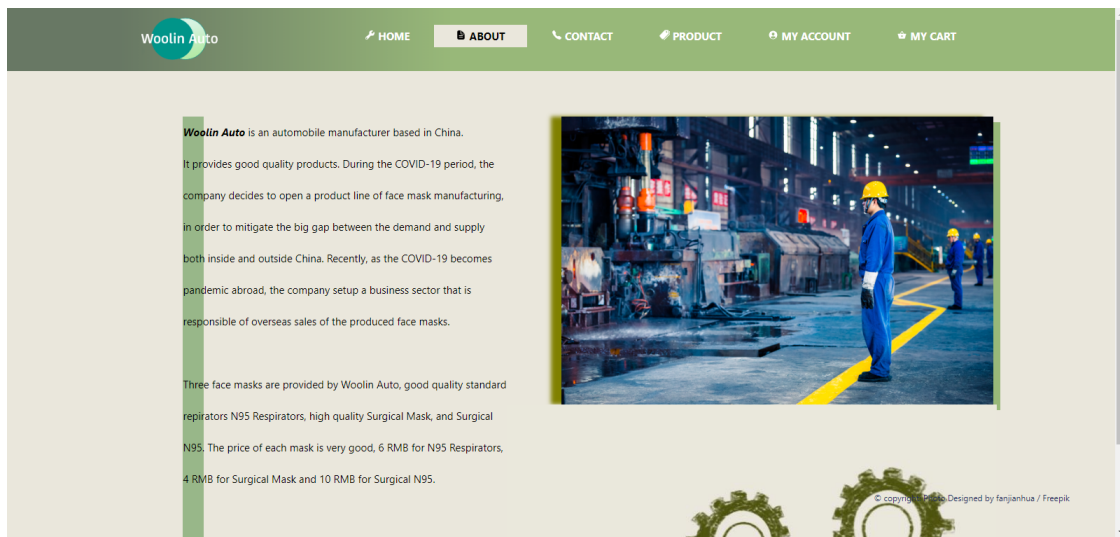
Woolin Auto

HOME ABOUT CONTACT PRODUCT MY ACCOUNT MY CART

*Woolin Auto* is an automobile manufacturer based in China. It provides good quality products. During the COVID-19 period, the company decides to open a product line of face mask manufacturing, in order to mitigate the big gap between the demand and supply both inside and outside China. Recently, as the COVID-19 becomes pandemic abroad, the company setup a business sector that is responsible of overseas sales of the produced face masks.

Three face masks are provided by Woolin Auto, good quality standard repirators N95 Respirators, high quality Surgical Mask, and Surgical N95. The price of each mask is very good, 6 RMB for N95 Respirators, 4 RMB for Surgical Mask and 10 RMB for Surgical N95.

© copyright Photo Designed by fanjianhua / Freepik